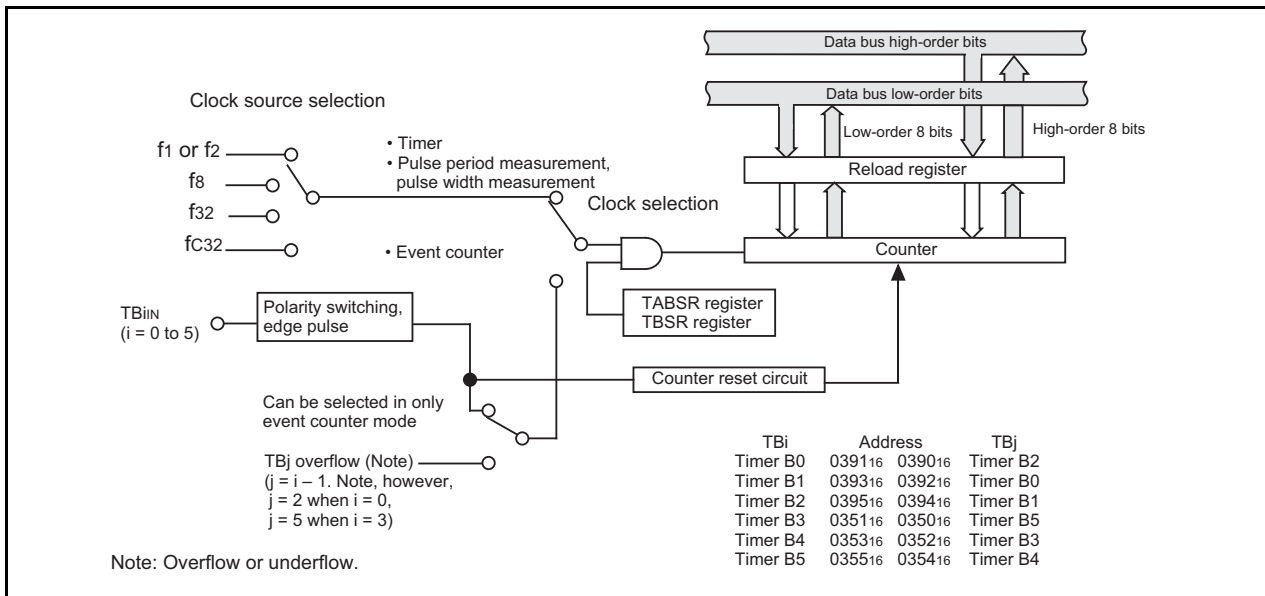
Data bus high-order bits

Data bus low-order bits

Clock source selection

Low-order 8 bits

High-order 8 bits

$f_1$ or $f_2$

$f_8$

$f_{32}$

$f_{C32}$

• Timer
• Pulse period measurement, pulse width measurement

Reload register

Clock selection

• Event counter

Counter

$TBi_{IN}$
(i = 0 to 5)

Polarity switching, edge pulse

TABSR register
TBSR register

Counter reset circuit

Can be selected in only event counter mode

TBj overflow (Note)
(j = i – 1. Note, however, j = 2 when i = 0, j = 5 when i = 3)

| TBi | Address | TBj |
|---|---|---|
| Timer B0 | $0391_{16}$ $0390_{16}$ | Timer B2 |
| Timer B1 | $0393_{16}$ $0392_{16}$ | Timer B0 |
| Timer B2 | $0395_{16}$ $0394_{16}$ | Timer B1 |
| Timer B3 | $0351_{16}$ $0350_{16}$ | Timer B5 |
| Timer B4 | $0353_{16}$ $0352_{16}$ | Timer B3 |
| Timer B5 | $0355_{16}$ $0354_{16}$ | Timer B4 |

Note: Overflow or underflow.